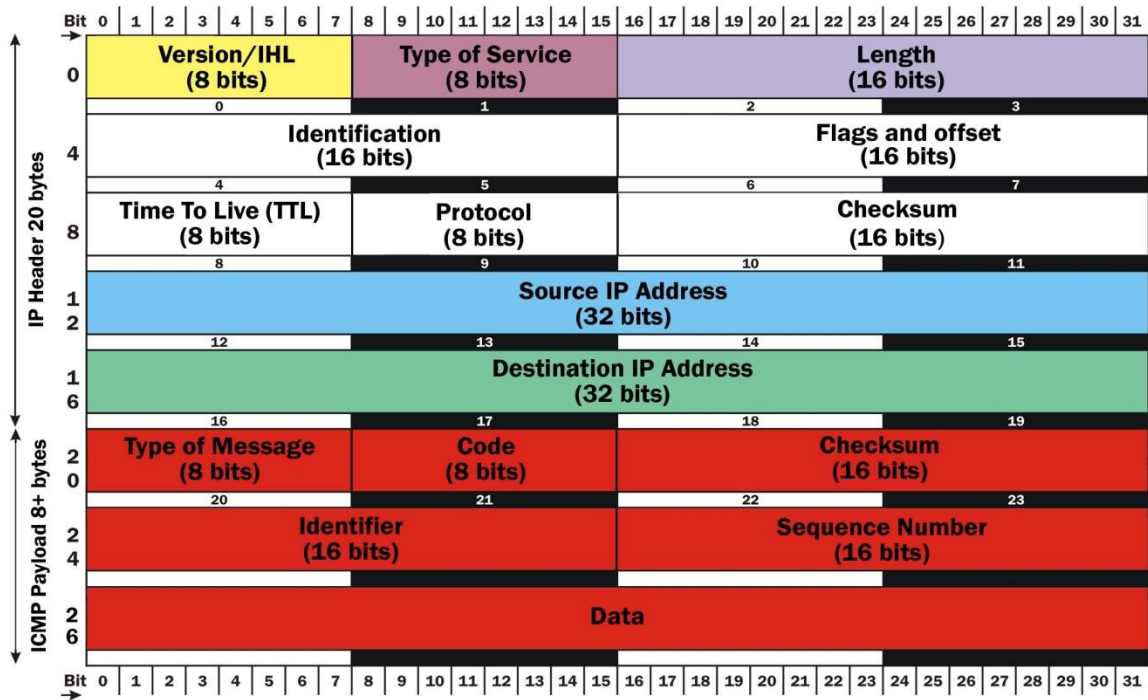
Bit 0 1 2 3 4 5 6 7 8 9 10 11 12 13 14 15 16 17 18 19 20 21 22 23 24 25 26 27 28 29 30 31

IP Header 20 bytes

| | | | |
|---|---|---|---|
| 0 | Version/IHL (8 bits) | Type of Service (8 bits) | Length (16 bits) |
| | 0 | 1 | 2 / 3 |
| 4 | Identification (16 bits) | | Flags and offset (16 bits) |
| | 4 | 5 | 6 / 7 |
| 8 | Time To Live (TTL) (8 bits) | Protocol (8 bits) | Checksum (16 bits) |
| | 8 | 9 | 10 / 11 |
| 1 2 | Source IP Address (32 bits) | | |
| | 12 | 13 | 14 / 15 |
| 1 6 | Destination IP Address (32 bits) | | |
| | 16 | 17 | 18 / 19 |
| 2 0 | Type of Message (8 bits) | Code (8 bits) | Checksum (16 bits) |
| | 20 | 21 | 22 / 23 |
| 2 4 | Identifier (16 bits) | | Sequence Number (16 bits) |
| 2 6 | Data | | |

ICMP Payload 8+ bytes

Bit 0 1 2 3 4 5 6 7 8 9 10 11 12 13 14 15 16 17 18 19 20 21 22 23 24 25 26 27 28 29 30 31